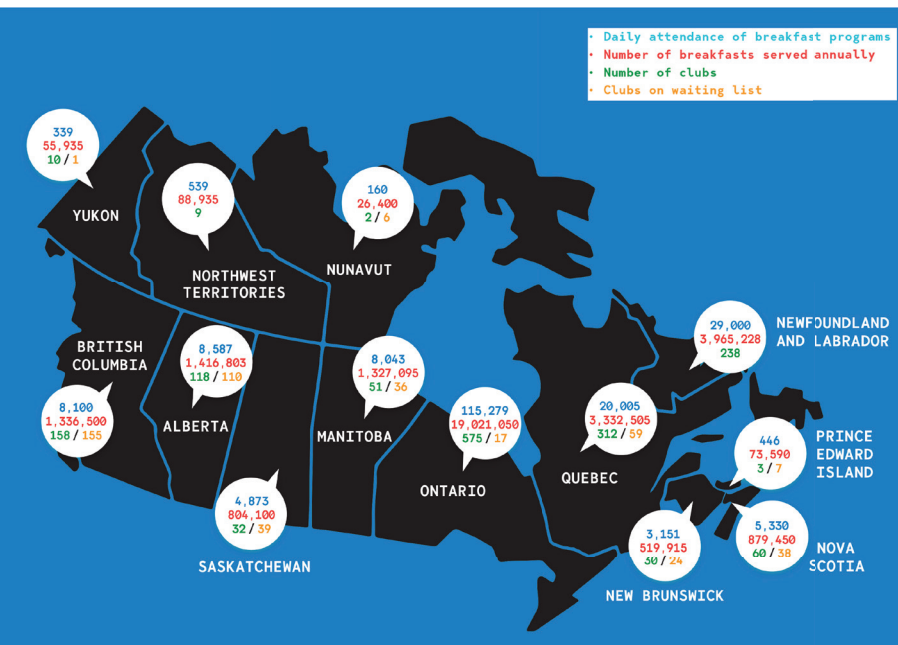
• Daily attendance of breakfast programs
• Number of breakfasts served annually
• Number of clubs
• Clubs on waiting list

339
55,935
10 / 1
YUKON

539
88,935
9
NORTHWEST TERRITORIES

160
26,400
2 / 6
NUNAVUT

29,000
3,965,228
238
NEWFOUNDLAND AND LABRADOR

BRITISH COLUMBIA
8,100
1,336,500
158 / 155

8,587
1,416,803
118 / 110
ALBERTA

8,043
1,327,095
51 / 36
MANITOBA

115,279
19,021,050
575 / 17
ONTARIO

20,005
3,332,505
312 / 59
QUEBEC

446
73,590
3 / 7
PRINCE EDWARD ISLAND

4,873
804,100
32 / 39
SASKATCHEWAN

3,151
519,915
30 / 24
NEW BRUNSWICK

5,330
879,450
60 / 38
NOVA SCOTIA